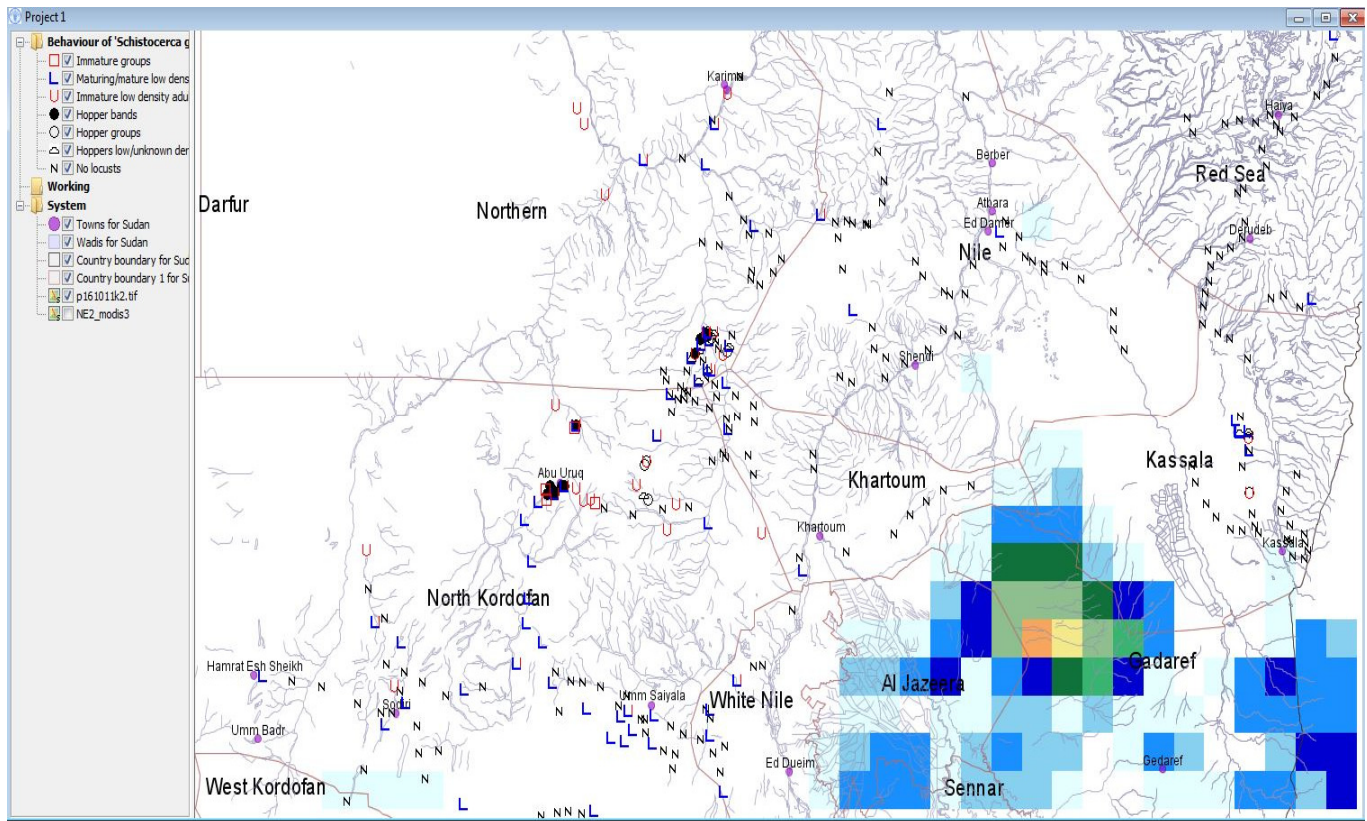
Project 1

Behaviour of 'Schistocerca g
Immature groups
Maturing/mature low dens
Immature low density adu
Hopper bands
Hopper groups
Hoppers low/unknown der
N No locusts
Working
System
Towns for Sudan
Wadis for Sudan
Country boundary for Suc
Country boundary 1 for Si
p161011k2.tif
NE2_modis3

Darfur
Northern
Karima
Berber
Haiya
Red Sea
Atbara
Ed Damer
Nile
Derudeb
Shendi
Abu Uruq
Khartoum
Kassala
Khartoum
Kassala
North Kordofan
Gadaref
Hamrat Esh Sheikh
Umm Saiyala
White Nile
Al Jazeera
Sodiri
Umm Badr
Ed Dueim
Gedaref
West Kordofan
Sennar